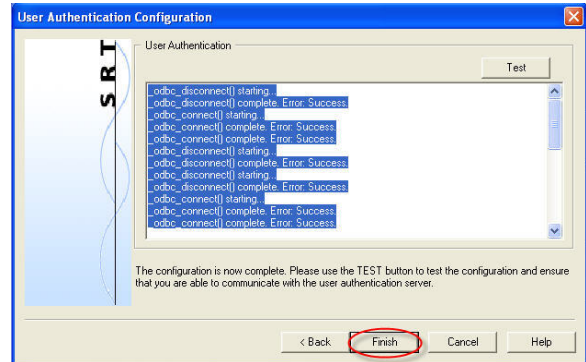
User Authentication Configuration

SRT

User Authentication

Test

_odbc_disconnect() starting...
_odbc_disconnect() complete. Error: Success.
_odbc_connect() starting...
_odbc_connect() complete. Error: Success.
_odbc_connect() complete. Error: Success.
_odbc_disconnect() starting...
_odbc_disconnect() complete. Error: Success.
_odbc_disconnect() starting...
_odbc_disconnect() complete. Error: Success.
_odbc_connect() starting...
_odbc_connect() complete. Error: Success.
_odbc_connect() complete. Error: Success.

The configuration is now complete. Please use the TEST button to test the configuration and ensure that you are able to communicate with the user authentication server.

< Back

Finish

Cancel

Help